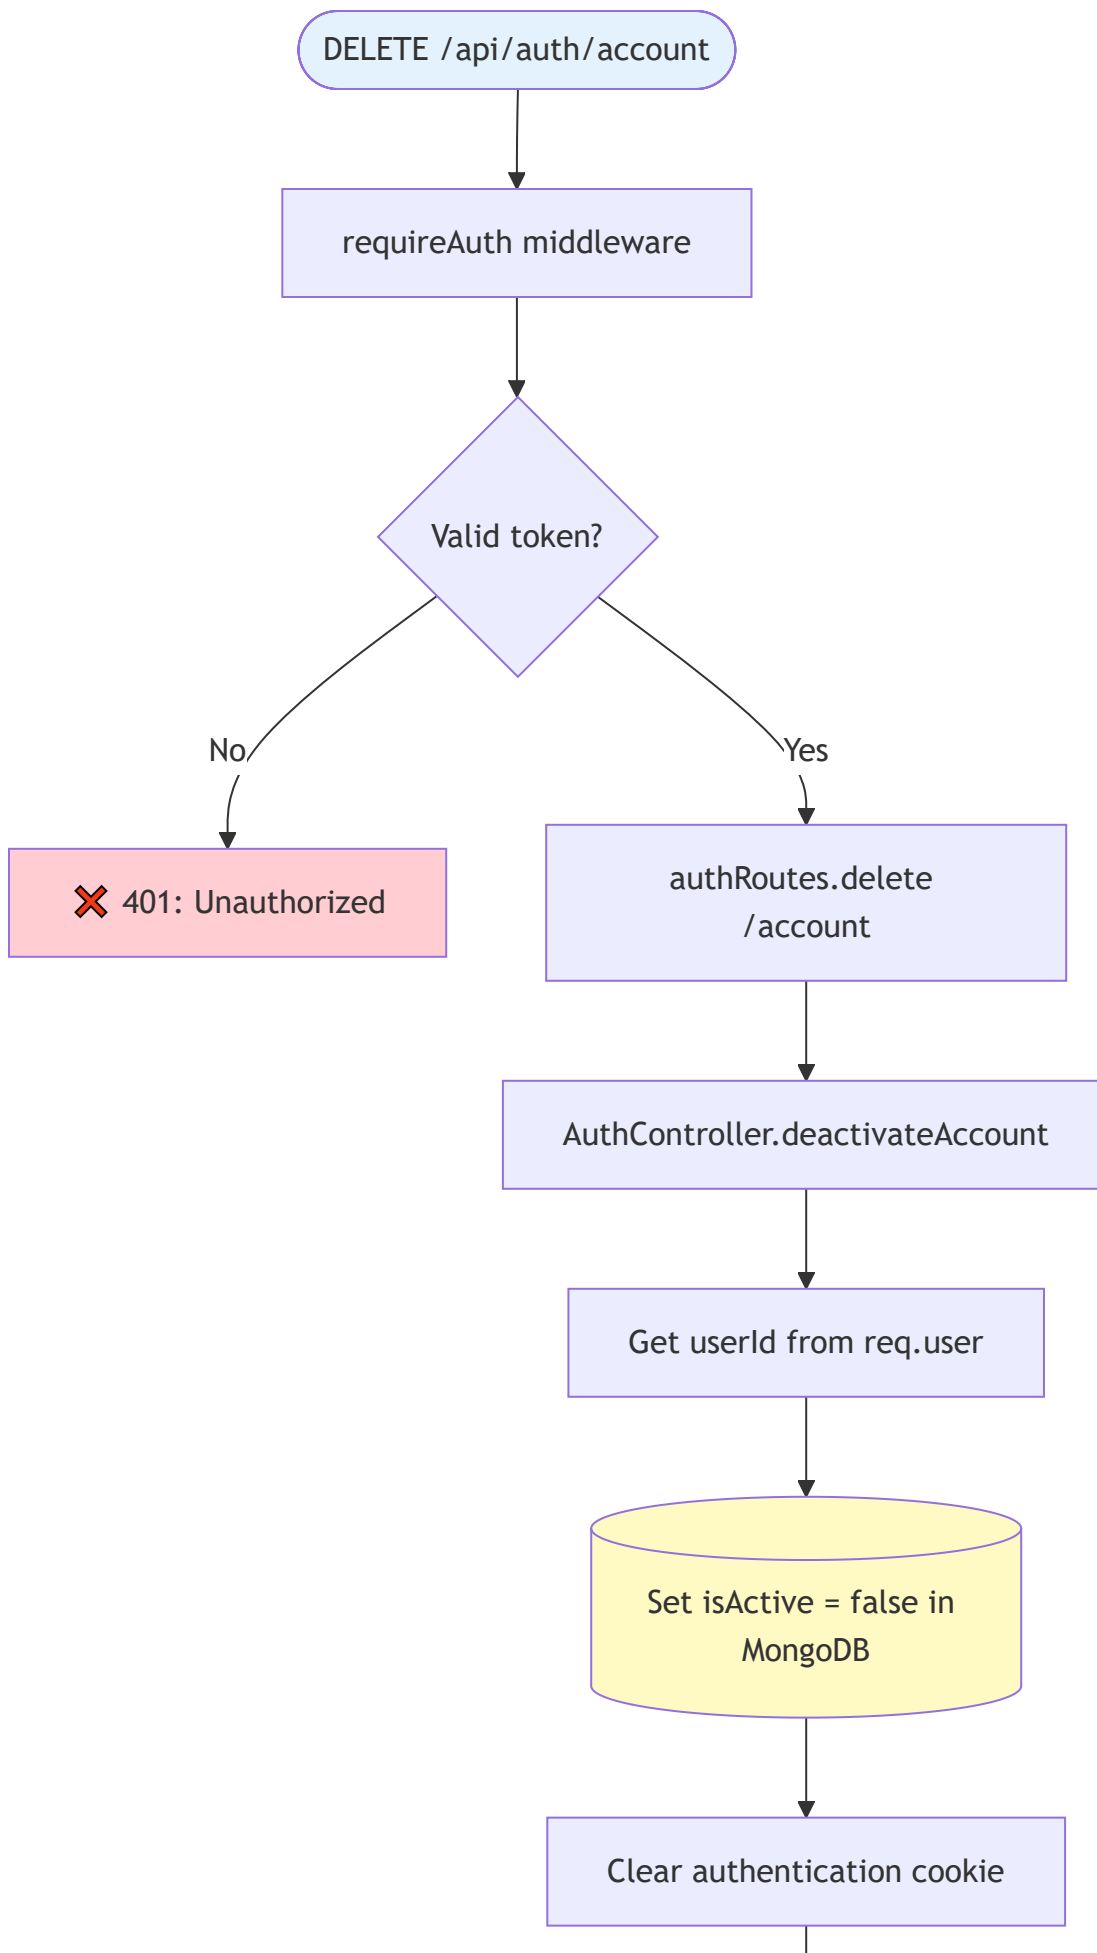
DELETE /api/auth/account

requireAuth middleware

Valid token?

No

❌ 401: Unauthorized

Yes

authRoutes.delete /account

AuthController.deactivateAccount

Get userId from req.user

Set isActive = false in MongoDB

Clear authentication cookie